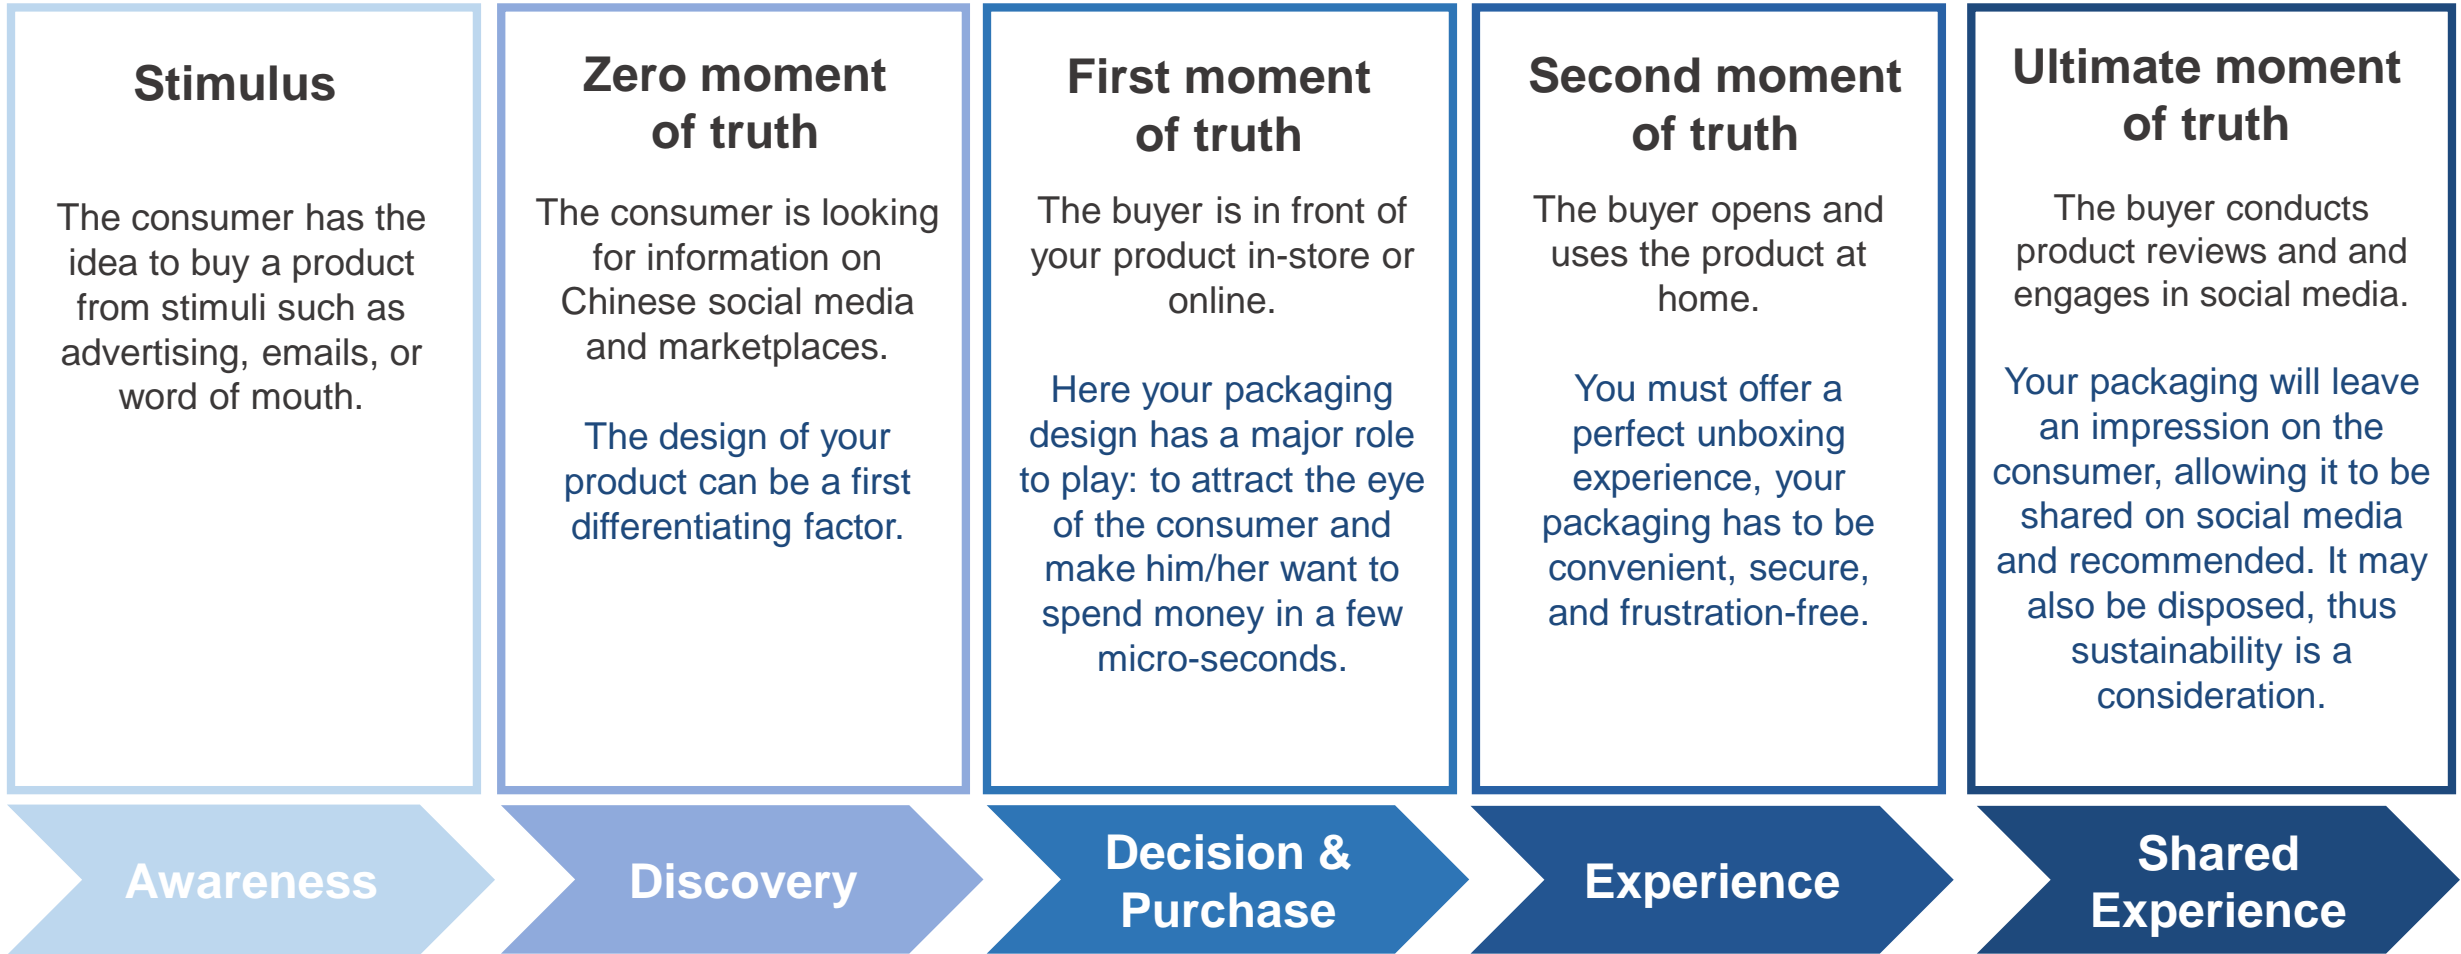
Stimulus

The consumer has the idea to buy a product from stimuli such as advertising, emails, or word of mouth.

Zero moment of truth

The consumer is looking for information on Chinese social media and marketplaces.

The design of your product can be a first differentiating factor.

First moment of truth

The buyer is in front of your product in-store or online.

Here your packaging design has a major role to play: to attract the eye of the consumer and make him/her want to spend money in a few micro-seconds.

Second moment of truth

The buyer opens and uses the product at home.

You must offer a perfect unboxing experience, your packaging has to be convenient, secure, and frustration-free.

Ultimate moment of truth

The buyer conducts product reviews and and engages in social media.

Your packaging will leave an impression on the consumer, allowing it to be shared on social media and recommended. It may also be disposed, thus sustainability is a consideration.

Awareness

Discovery

Decision & Purchase

Experience

Shared Experience